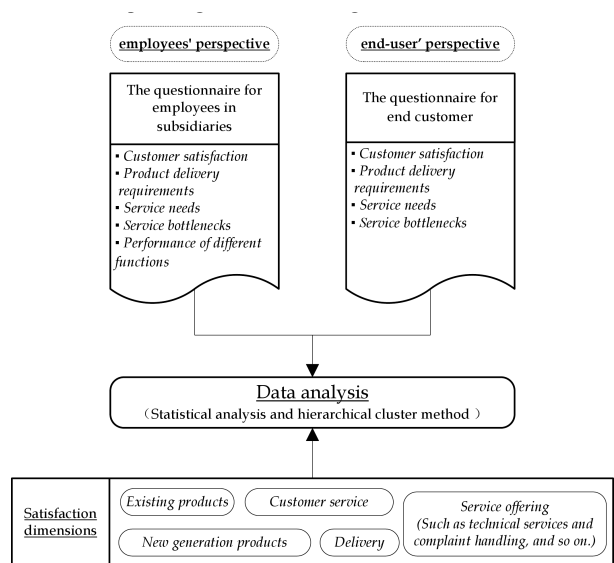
employees' perspective

end-user' perspective

The questionnaire for employees in subsidiaries

▪ Customer satisfaction
▪ Product delivery requirements
▪ Service needs
▪ Service bottlenecks
▪ Performance of different functions

The questionnaire for end customer

▪ Customer satisfaction
▪ Product delivery requirements
▪ Service needs
▪ Service bottlenecks

Data analysis
（Statistical analysis and hierarchical cluster method ）

Satisfaction dimensions

Existing products

Customer service

Service offering (Such as technical services and complaint handling, and so on.)

New generation products

Delivery